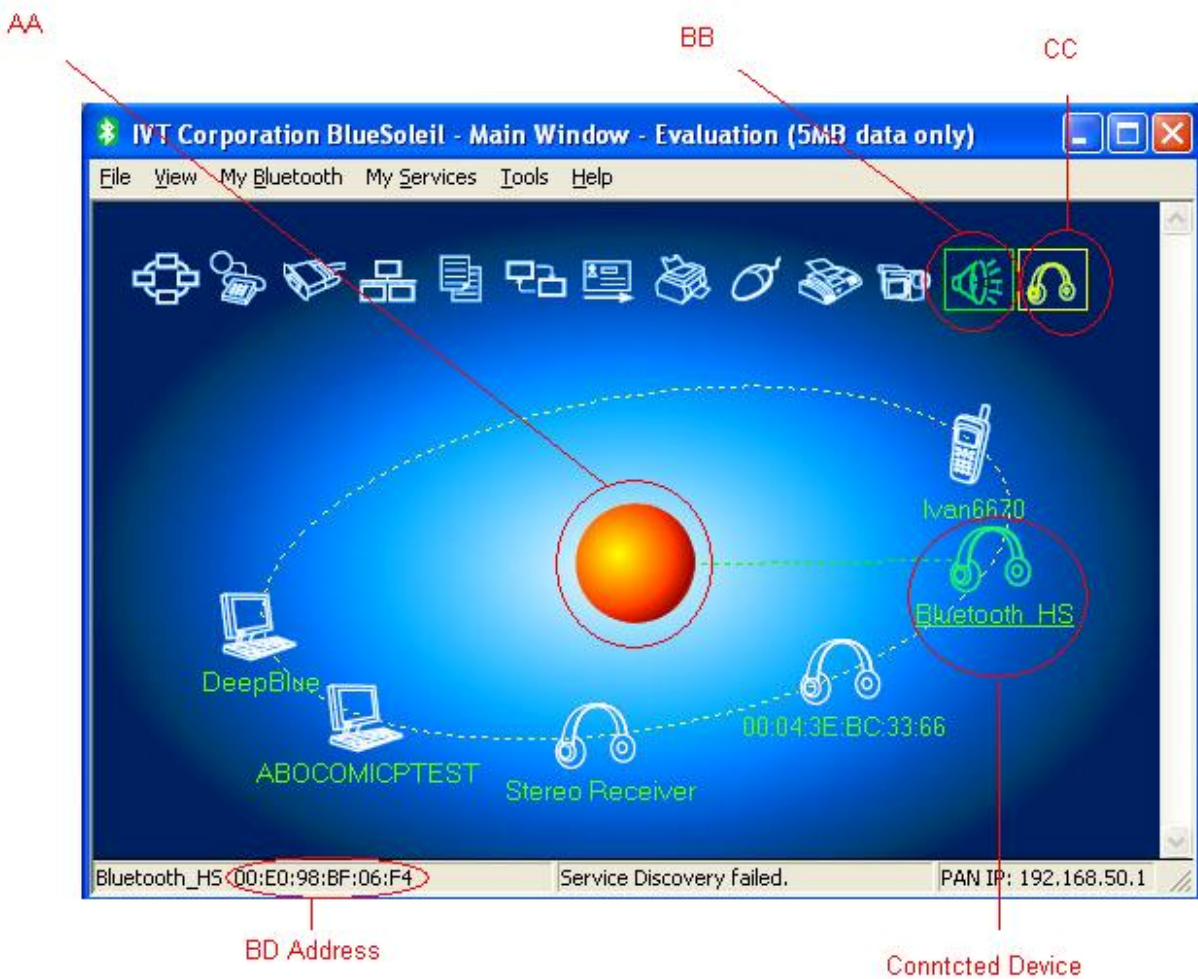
AA

BB

CC

IVT Corporation BlueSoleil - Main Window - Evaluation (5MB data only)

File View My Bluetooth My Services Tools Help

Ivan6670

Bluetooth_HS

DeepBlue

00:04:3E:BC:33:66

ABOCOMICPTEST

Stereo Receiver

Bluetooth_HS 00:E0:98:BF:06:F4 | Service Discovery failed. | PAN IP: 192.168.50.1

BD Address

Conntcted Device